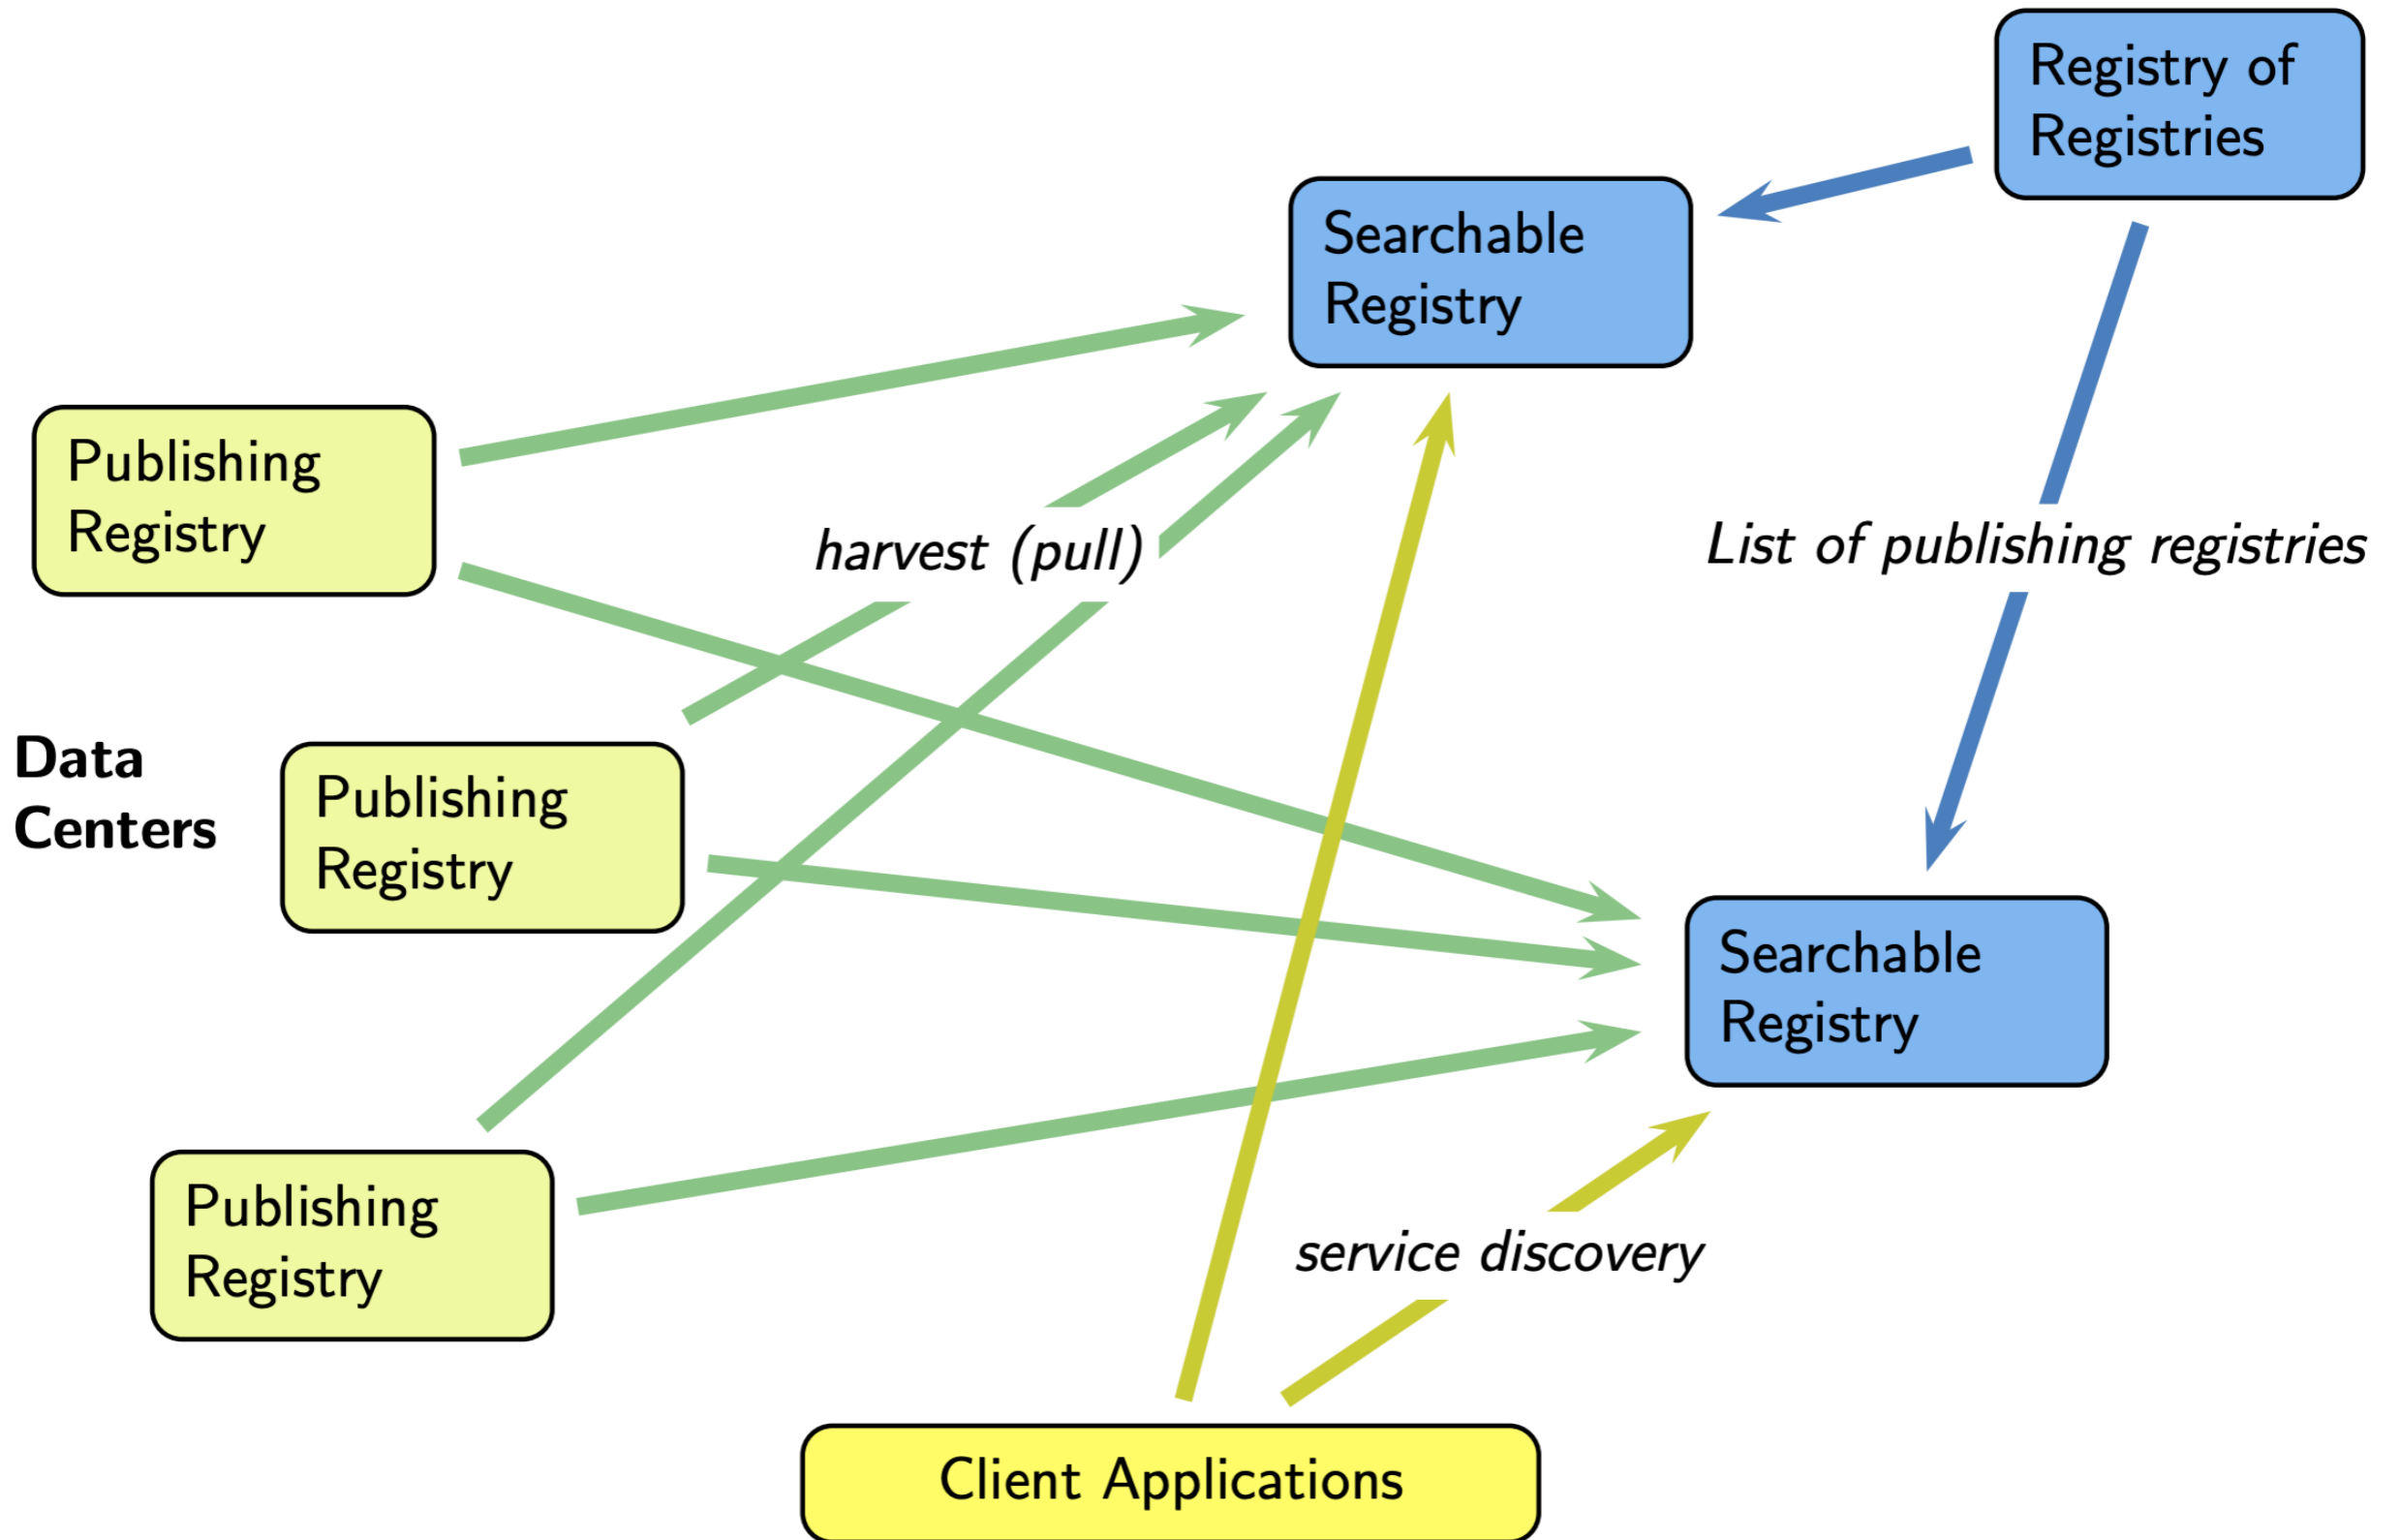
Registry of Registries

Searchable Registry

Publishing Registry

harvest (pull)

List of publishing registries

Data Centers

Publishing Registry

Searchable Registry

Publishing Registry

service discovery

Client Applications